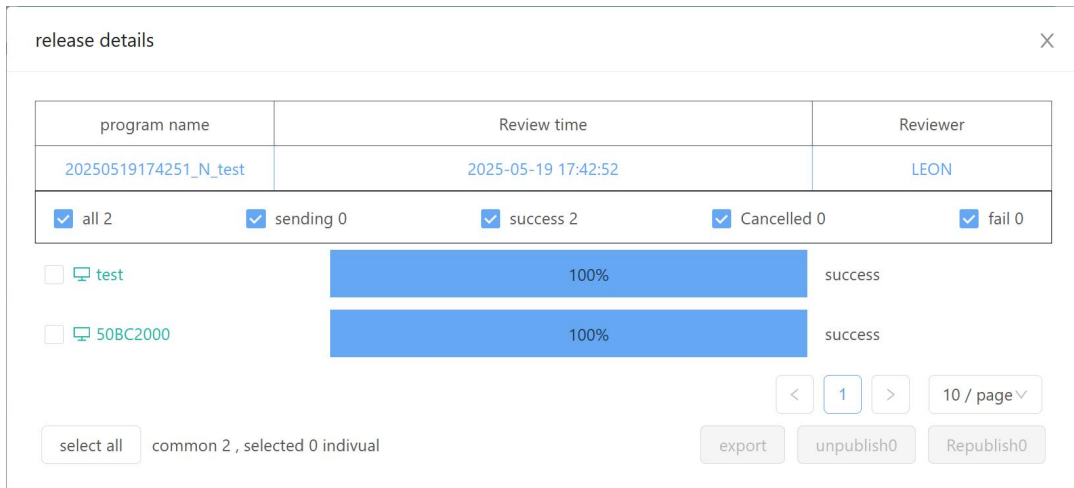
release details

| program name | Review time | Reviewer |
|---|---|---|
| 20250519174251_N_test | 2025-05-19 17:42:52 | LEON |

all 2 sending 0 success 2 Cancelled 0 fail 0

test 100% success

50BC2000 100% success

< 1 > 10 / page

select all common 2 , selected 0 indivual

export unpublish0 Republish0